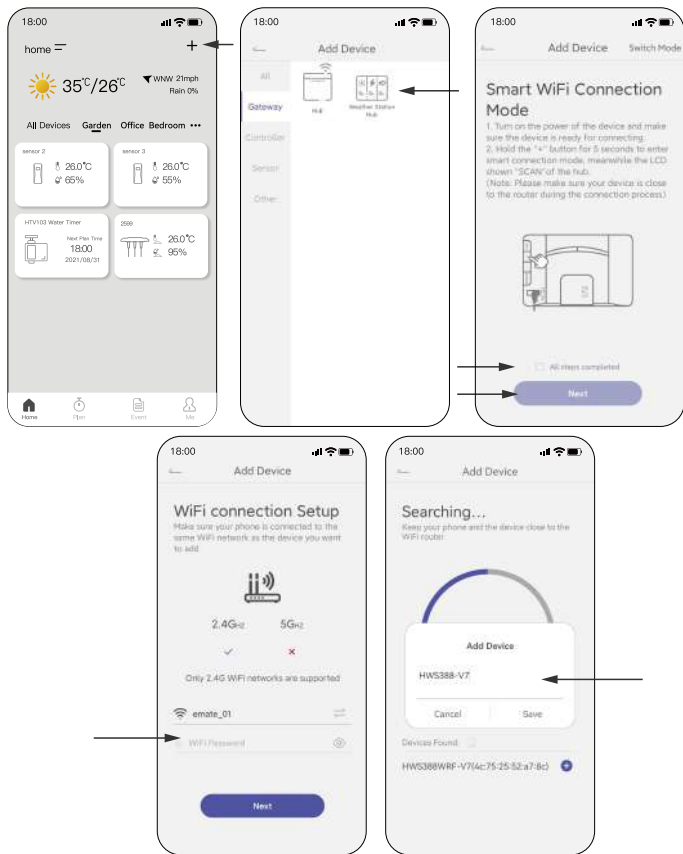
18:00

home

+

35℃/26℃

WNW 21mph
Rain 0%

All Devices Garden Office Bedroom •••

sensor 2
26.0℃
65%

sensor 3
26.0℃
55%

HTV103 Water Timer
Next Plan Time
18:00
2021/08/31

2599
26.0℃
95%

Home Plan Event Me

18:00

Add Device

All
Gateway
Controller
Sensor
Other

Hub
Weather Station Hub

18:00

Add Device Switch Mode

Smart WiFi Connection Mode

1. Turn on the power of the device and make sure the device is ready for connecting.
2. Hold the "+" button for 5 seconds to enter smart connection mode, meanwhile the LCD shown "SCAN" of the hub.
(Note: Please make sure your device is close to the router during the connection process)

All steps completed

Next

18:00

Add Device

WiFi connection Setup

Make sure your phone is connected to the same WiFi network as the device you want to add

2.4GHz 5GHz

Only 2.4G WiFi networks are supported

emate_01

WiFi Password

Next

18:00

Add Device

Searching...

Keep your phone and the device close to the WiFi router

Add Device

HWS388-V7

Cancel Save

Devices Found

HWS388WRF-V7(4c:75:25:52:a7:8c)